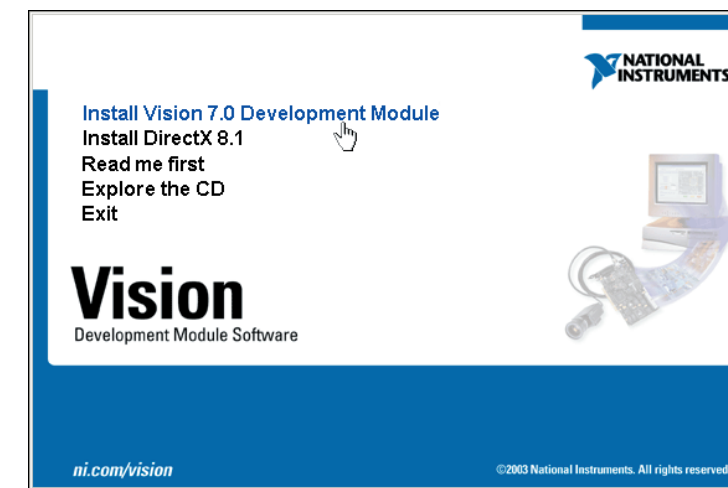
NATIONAL INSTRUMENTS

Install Vision 7.0 Development Module
Install DirectX 8.1
Read me first
Explore the CD
Exit

Vision
Development Module Software

ni.com/vision

©2003 National Instruments. All rights reserved